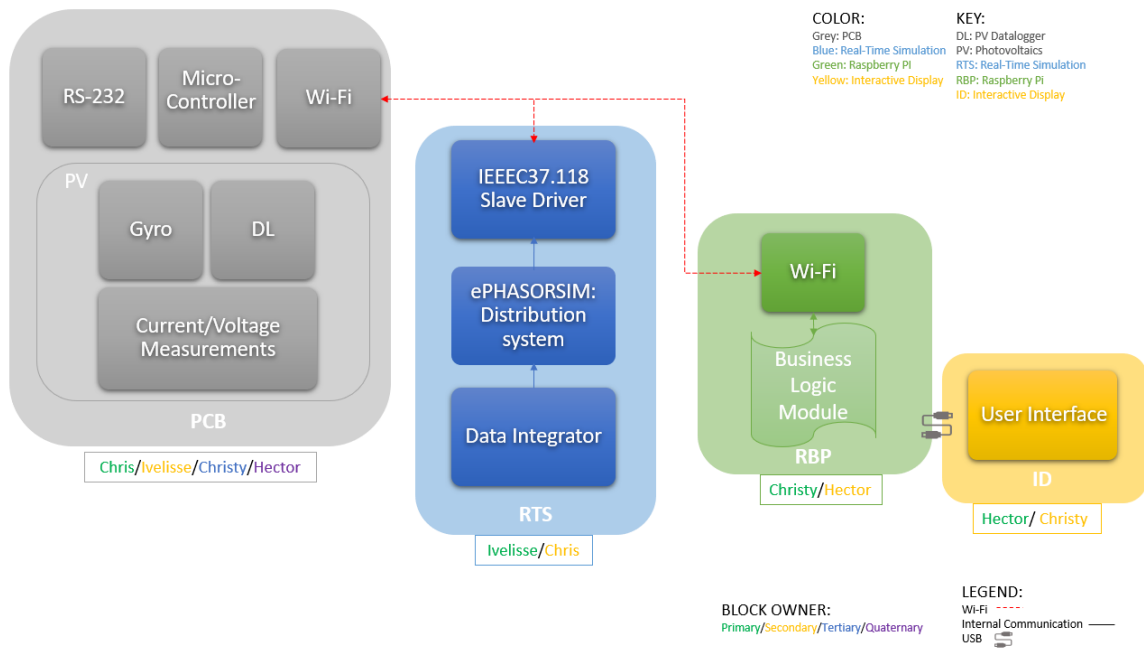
RS-232

Micro-Controller

Wi-Fi

PV

Gyro

DL

Current/Voltage Measurements

PCB

Chris/Ivelisse/Christy/Hector

IEEEC37.118 Slave Driver

ePHASORSIM: Distribution system

Data Integrator

RTS

Ivelisse/Chris

Wi-Fi

Business Logic Module

RBP

Christy/Hector

User Interface

ID

Hector/ Christy

COLOR:
Grey: PCB
Blue: Real-Time Simulation
Green: Raspberry PI
Yellow: Interactive Display

KEY:
DL: PV Datalogger
PV: Photovoltaics
RTS: Real-Time Simulation
RBP: Raspberry Pi
ID: Interactive Display

BLOCK OWNER:
Primary/Secondary/Tertiary/Quaternary

LEGEND:
Wi-Fi
Internal Communication
USB